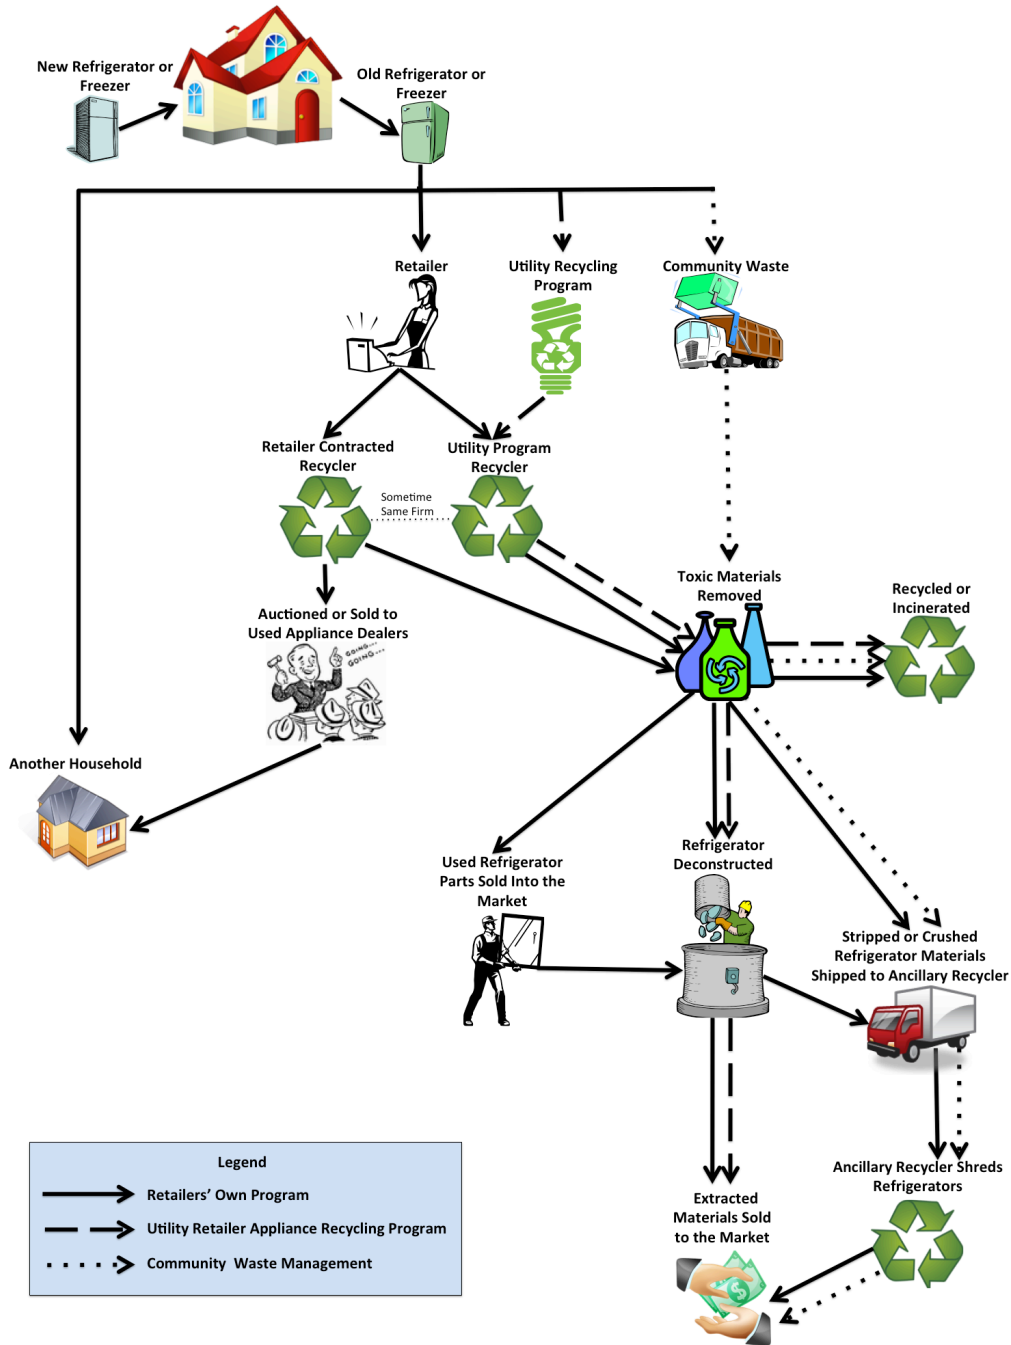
New Refrigerator or Freezer

Old Refrigerator or Freezer

Retailer

Utility Recycling Program

Community Waste

Retailer Contracted Recycler

Utility Program Recycler

Sometime Same Firm

Auctioned or Sold to Used Appliance Dealers

GOING... GOING...

Toxic Materials Removed

Recycled or Incinerated

Another Household

Used Refrigerator Parts Sold Into the Market

Refrigerator Deconstructed

Stripped or Crushed Refrigerator Materials Shipped to Ancillary Recycler

Ancillary Recycler Shreds Refrigerators

Extracted Materials Sold to the Market

Legend

Retailers' Own Program

Utility Retailer Appliance Recycling Program

Community Waste Management